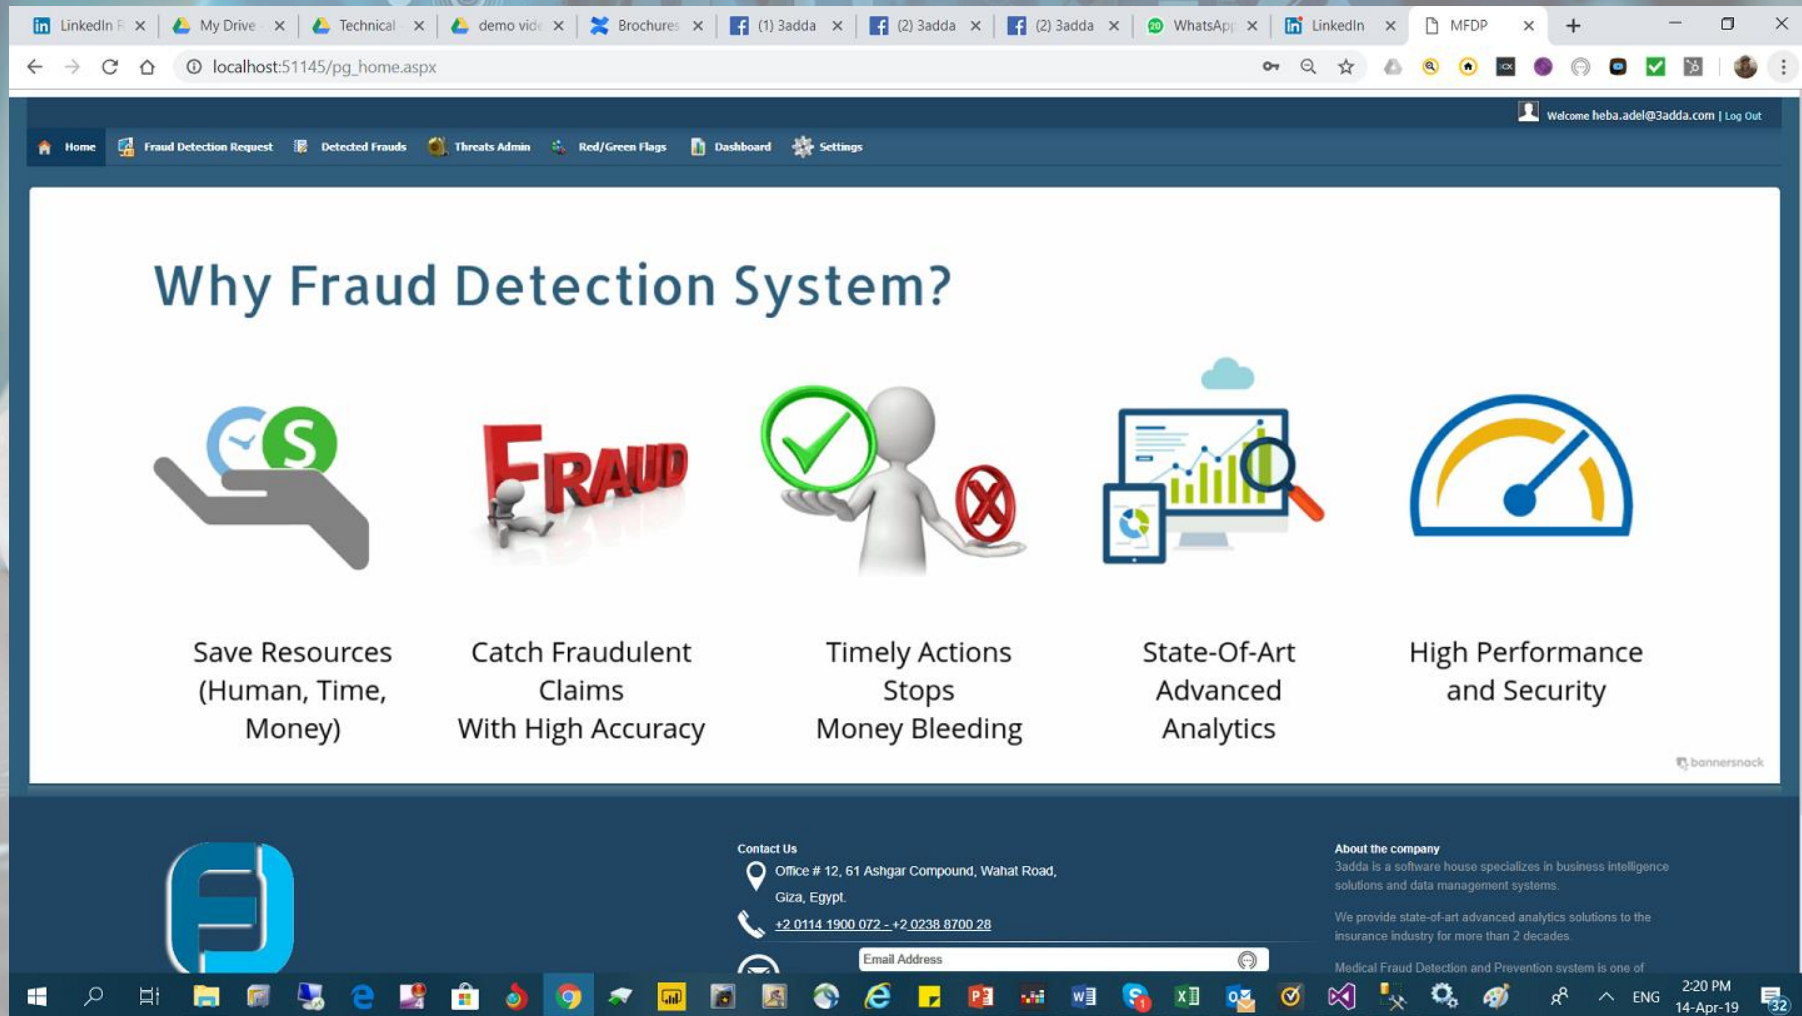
LinkedIn F × My Drive × Technical × demo vid × Brochures × (1) 3adda × (2) 3adda × (2) 3adda × WhatsApp × LinkedIn × MFDP × +

localhost:51145/pg_home.aspx

Welcome heba.adel@3adda.com | Log Out

Home Fraud Detection Request Detected Frauds Threats Admin Red/Green Flags Dashboard Settings

Why Fraud Detection System?

FRAUD

Save Resources (Human, Time, Money)

Catch Fraudulent Claims With High Accuracy

Timely Actions Stops Money Bleeding

State-Of-Art Advanced Analytics

High Performance and Security

bannersnack

Contact Us

Office # 12, 61 Ashgar Compound, Wahat Road, Giza, Egypt.

+2 0114 1900 072 - +2 0238 8700 28

Email Address

About the company

3adda is a software house specializes in business intelligence solutions and data management systems.

We provide state-of-art advanced analytics solutions to the insurance industry for more than 2 decades.

Medical Fraud Detection and Prevention system is one of

ENG 2:20 PM 14-Apr-19 32